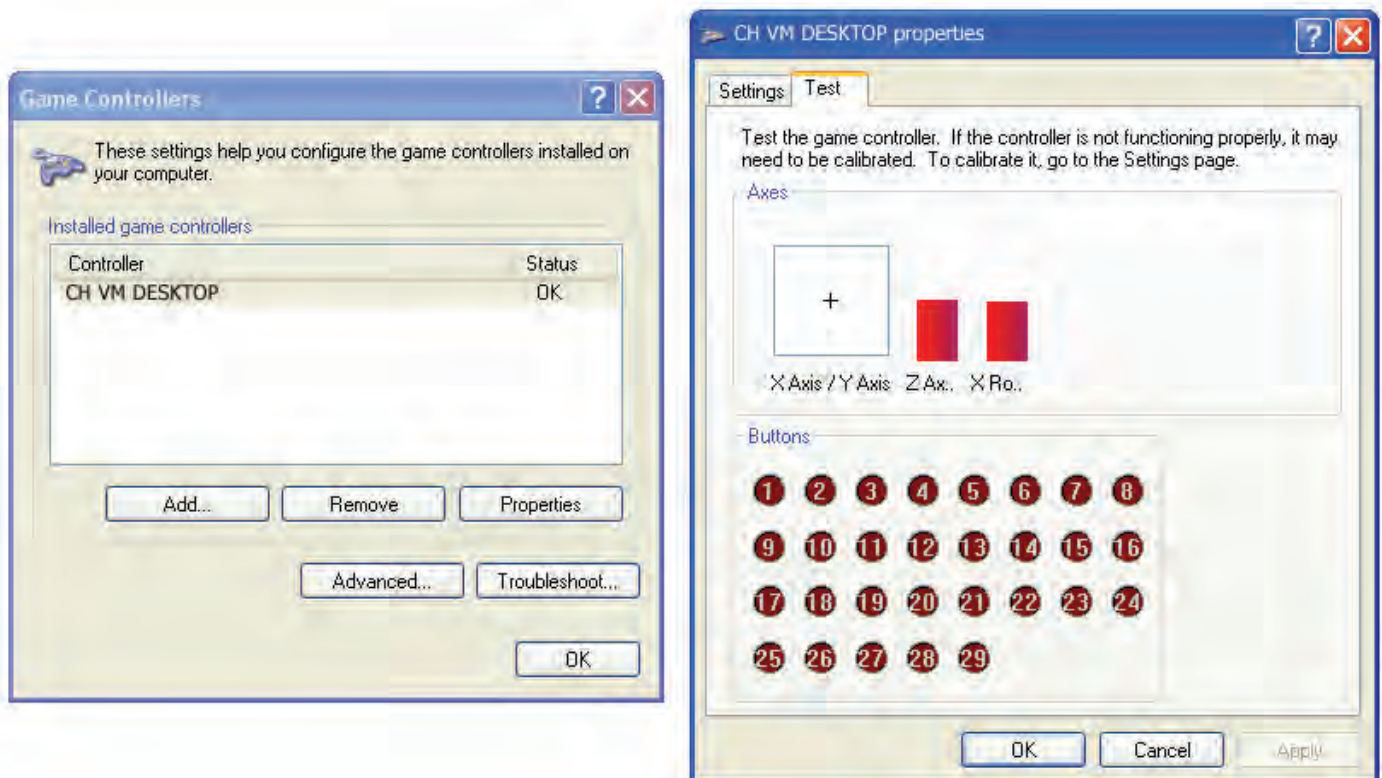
Game Controllers

These settings help you configure the game controllers installed on your computer.

Installed game controllers

| Controller | Status |
|---|---|
| CH VM DESKTOP | OK |

Add...

Remove

Properties

Advanced...

Troubleshoot...

OK

CH VM DESKTOP properties

Settings

Test

Test the game controller. If the controller is not functioning properly, it may need to be calibrated. To calibrate it, go to the Settings page.

Axes

+

X Axis / Y Axis

Z Ax..

X Ro..

Buttons

1 2 3 4 5 6 7 8
9 10 11 12 13 14 15 16
17 18 19 20 21 22 23 24
25 26 27 28 29

OK

Cancel

Apply